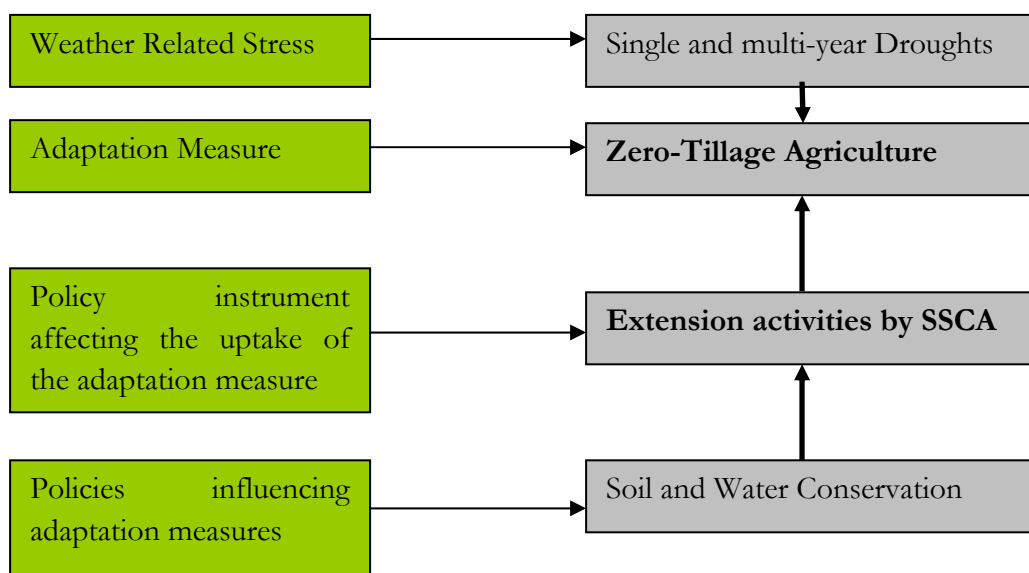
Weather Related Stress

Single and multi-year Droughts

Adaptation Measure

**Zero-Tillage Agriculture**

Policy instrument affecting the uptake of the adaptation measure

**Extension activities by SSCA**

Policies influencing adaptation measures

Soil and Water Conservation